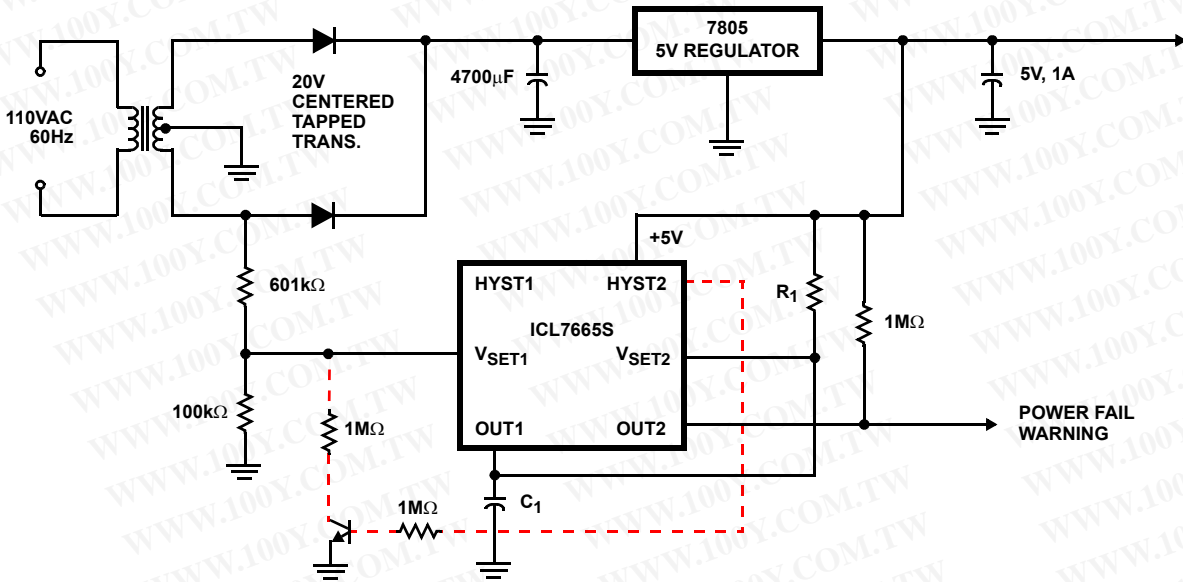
110VAC
60Hz

20V
CENTERED
TAPPED
TRANS.

4700μF

7805
5V REGULATOR

5V, 1A

+5V

601kΩ

100kΩ

1MΩ

1MΩ

HYST1
HYST2
ICL7665S
$V_{SET1}$
$V_{SET2}$
OUT1
OUT2

$C_1$

$R_1$

1MΩ

POWER FAIL
WARNING

WWW.100Y.COM.TW